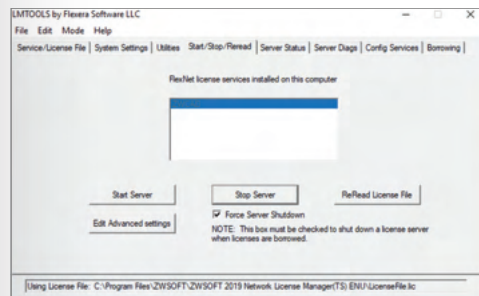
LMTOOLS by Flexera Software LLC

File Edit Mode Help

Service/License File | System Settings | Utilities | Start/Stop/Reread | Server Status | Server Diags | Config Services | Borrowing |

FlexNet license services installed on this computer

Start Server

Stop Server

ReRead License File

Edit Advanced settings

Force Server Shutdown

NOTE: This box must be checked to shut down a license server when licenses are borrowed.

Using License File: C:\Program Files\ZWSOFT\ZWSOFT 2019 Network License Manager(TS) ENU\LicenseFile.lic